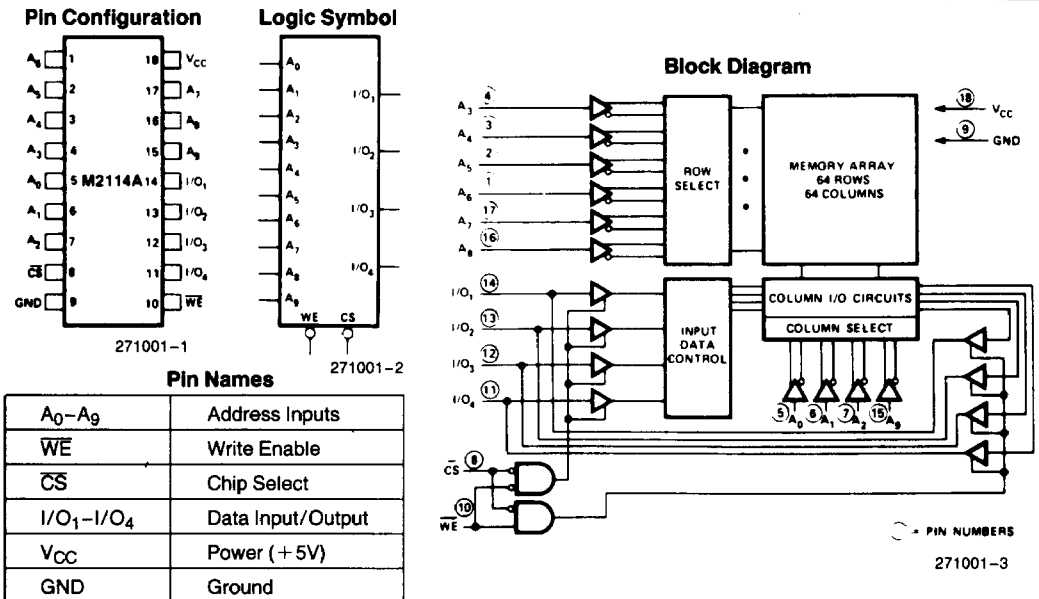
Pin Configuration

$A_6$ 1
$A_5$ 2
$A_4$ 3
$A_3$ 4
$A_0$ 5
$A_1$ 6
$A_2$ 7
$\overline{CS}$ 8
GND 9
18 $V_{CC}$
17 $A_7$
16 $A_8$
15 $A_9$
14 $I/O_1$
13 $I/O_2$
12 $I/O_3$
11 $I/O_4$
10 $\overline{WE}$
M2114A

271001–1

Logic Symbol

$A_0$
$A_1$
$A_2$
$A_3$
$A_4$
$A_5$
$A_6$
$A_7$
$A_8$
$A_9$
$I/O_1$
$I/O_2$
$I/O_3$
$I/O_4$
WE
CS

271001–2

Pin Names

| $A_0$–$A_9$ | Address Inputs |
|---|---|
| $\overline{WE}$ | Write Enable |
| $\overline{CS}$ | Chip Select |
| $I/O_1$–$I/O_4$ | Data Input/Output |
| $V_{CC}$ | Power (+5V) |
| GND | Ground |

Block Diagram

$A_3$ 4
$A_4$ 3
$A_5$ 2
$A_6$ 1
$A_7$ 17
$A_8$ 16
ROW SELECT
MEMORY ARRAY 64 ROWS 64 COLUMNS
18 $V_{CC}$
9 GND
$I/O_1$ 14
$I/O_2$ 13
$I/O_3$ 12
$I/O_4$ 11
INPUT DATA CONTROL
COLUMN I/O CIRCUITS
COLUMN SELECT
5 $A_0$ 6 $A_1$ 7 $A_2$ 15 $A_9$
$\overline{CS}$ 8
$\overline{WE}$ 10
◯ = PIN NUMBERS

271001–3